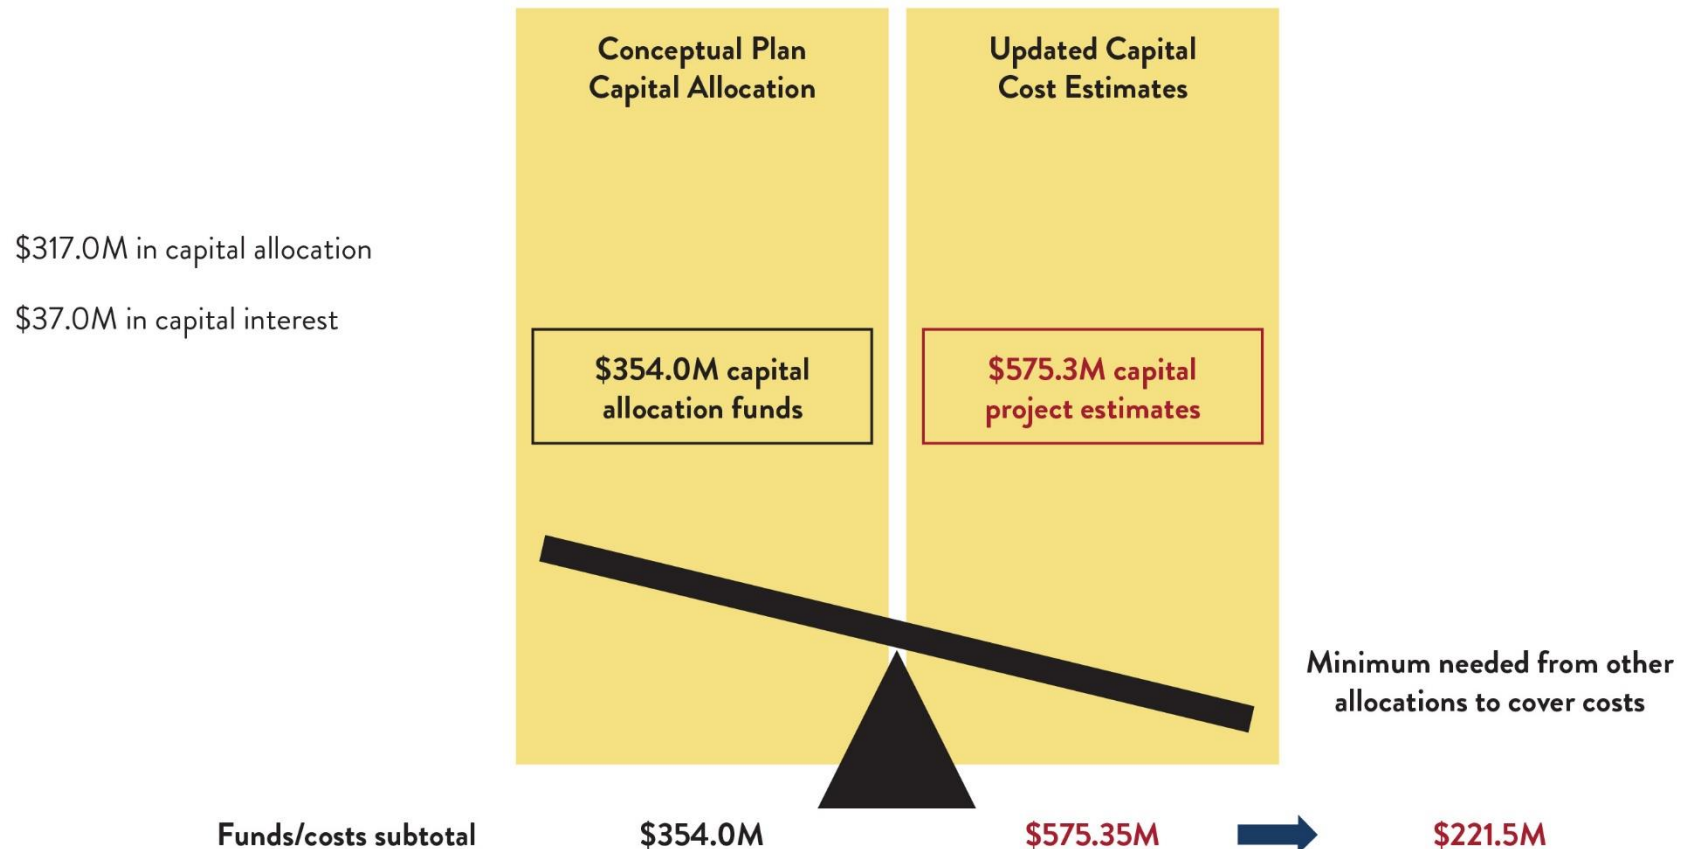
Conceptual Plan Capital Allocation

Updated Capital Cost Estimates

$317.0M in capital allocation

$37.0M in capital interest

$354.0M capital allocation funds

$575.3M capital project estimates

Minimum needed from other allocations to cover costs

Funds/costs subtotal

$354.0M

$575.35M

$221.5M